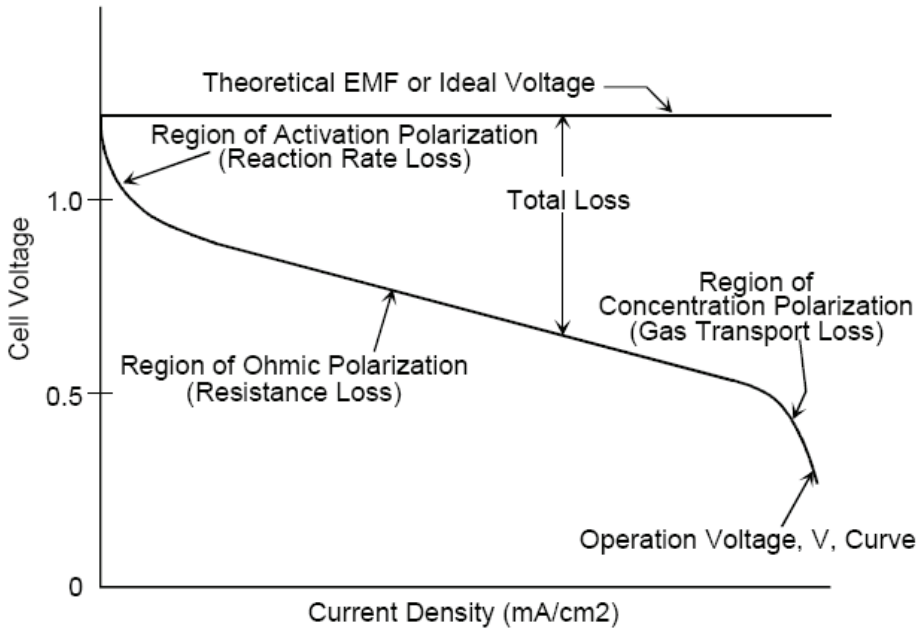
Theoretical EMF or Ideal Voltage

Region of Activation Polarization
(Reaction Rate Loss)

Total Loss

Region of
Concentration Polarization
(Gas Transport Loss)

Region of Ohmic Polarization
(Resistance Loss)

Operation Voltage, V, Curve

Cell Voltage

1.0

0.5

0

Current Density (mA/cm2)